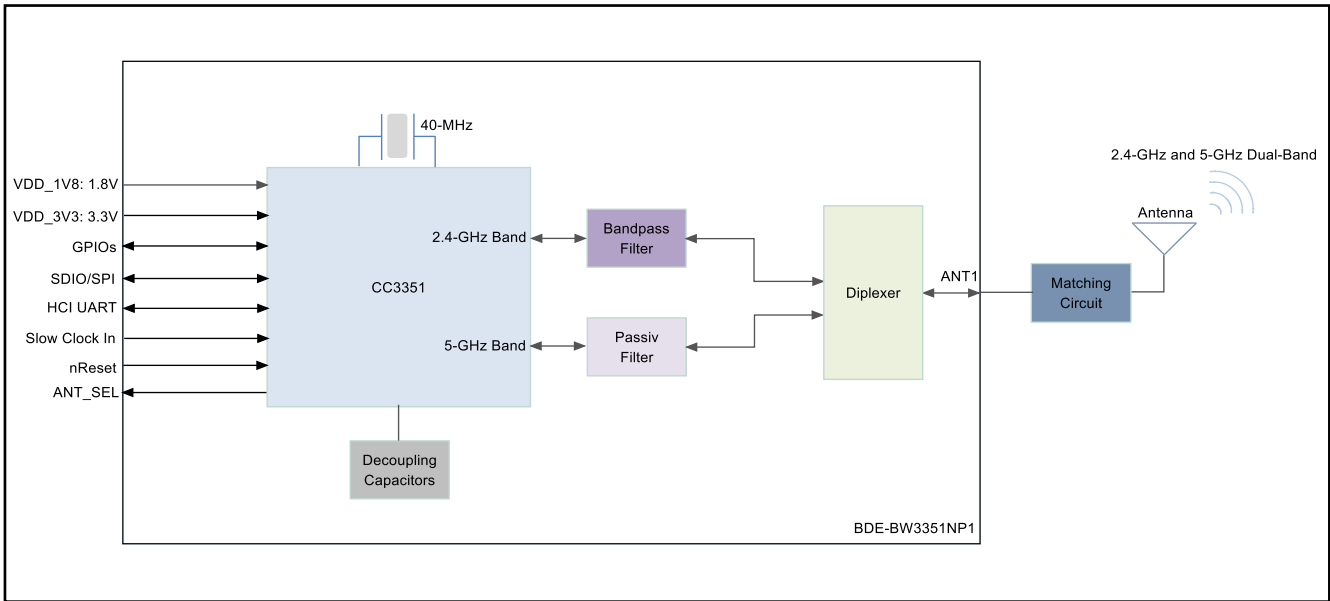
40-MHz

2.4-GHz and 5-GHz Dual-Band

Antenna

VDD_1V8: 1.8V
VDD_3V3: 3.3V
GPIOs
SDIO/SPI
HCI UART
Slow Clock In
nReset
ANT_SEL

CC3351

2.4-GHz Band

5-GHz Band

Bandpass Filter

Passiv Filter

Diplexer

ANT1

Matching Circuit

Decoupling Capacitors

BDE-BW3351NP1